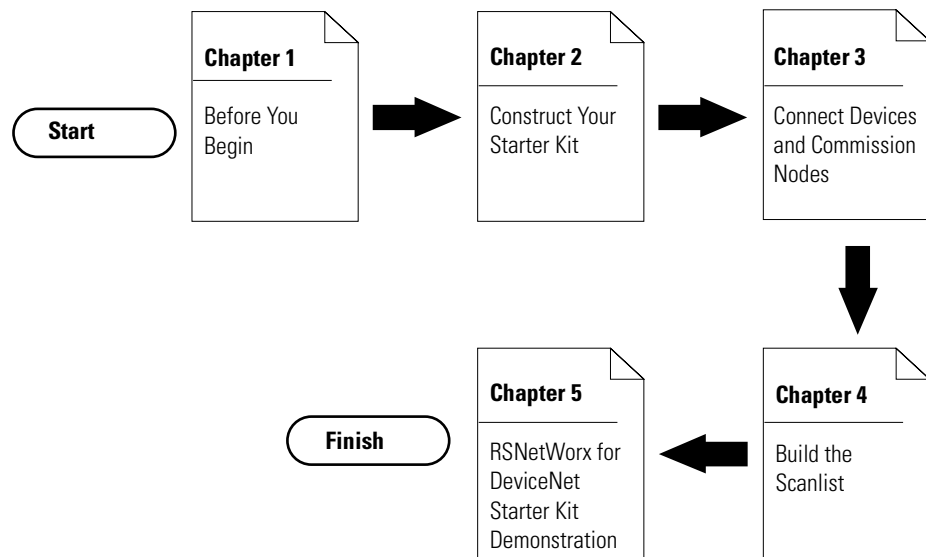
Start

Chapter 1

Before You Begin

Chapter 2

Construct Your Starter Kit

Chapter 3

Connect Devices and Commission Nodes

Chapter 4

Build the Scanlist

Chapter 5

RSNetWorx for DeviceNet Starter Kit Demonstration

Finish